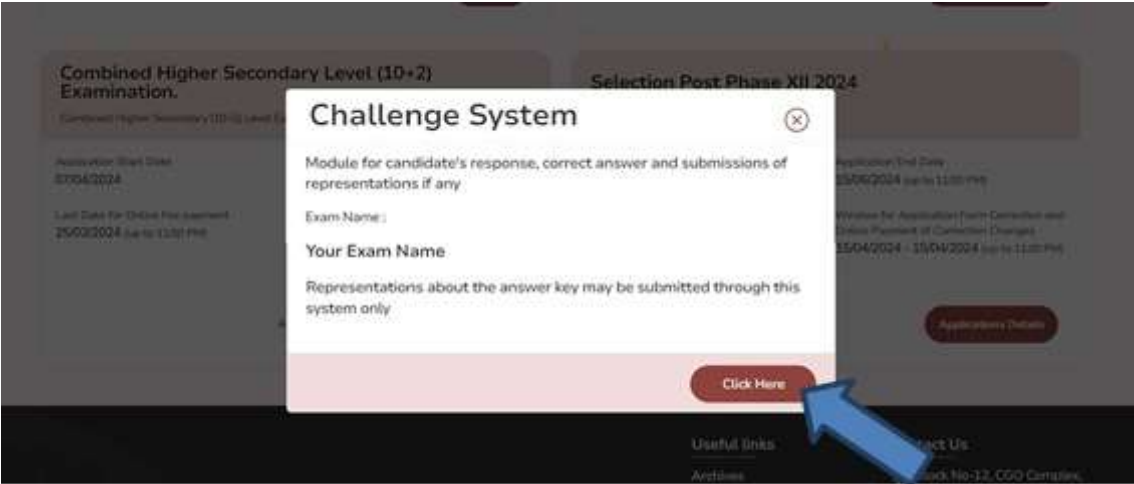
Combined Higher Secondary Level (10+2) Examination.

Combined Higher Secondary (10+2) Level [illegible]

Application Start Date
07/04/2024

Last Date for Online Fee payment
25/03/2024 (up to 11:00 PM)

Selection Post Phase XII 2024

Application End Date
15/06/2024 (up to 11:00 PM)

Window for Application Form Correction and Online Payment of Correction Charges
15/04/2024 - 15/04/2024 (up to 11:00 PM)

Applications Details

Challenge System

Module for candidate's response, correct answer and submissions of representations if any

Exam Name :

Your Exam Name

Representations about the answer key may be submitted through this system only

Click Here

Useful links

Archives

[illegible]act Us

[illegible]ock No-12, CGO Complex,